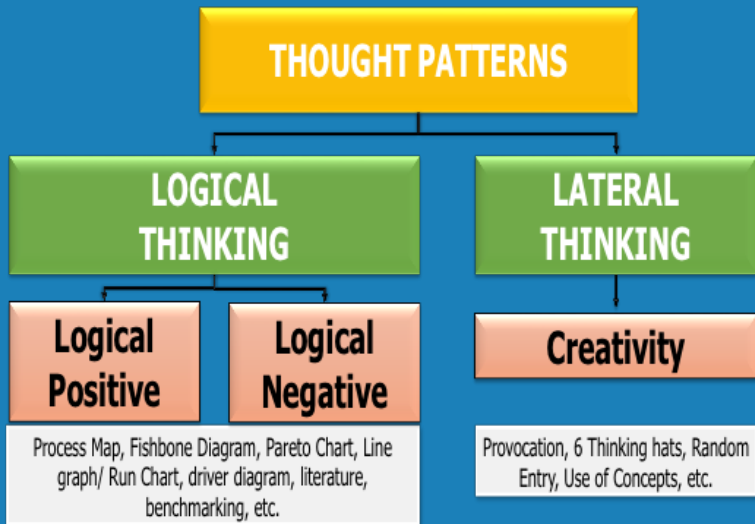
THOUGHT PATTERNS

LOGICAL THINKING

LATERAL THINKING

Logical Positive

Logical Negative

Creativity

Process Map, Fishbone Diagram, Pareto Chart, Line graph/ Run Chart, driver diagram, literature, benchmarking, etc.

Provocation, 6 Thinking hats, Random Entry, Use of Concepts, etc.